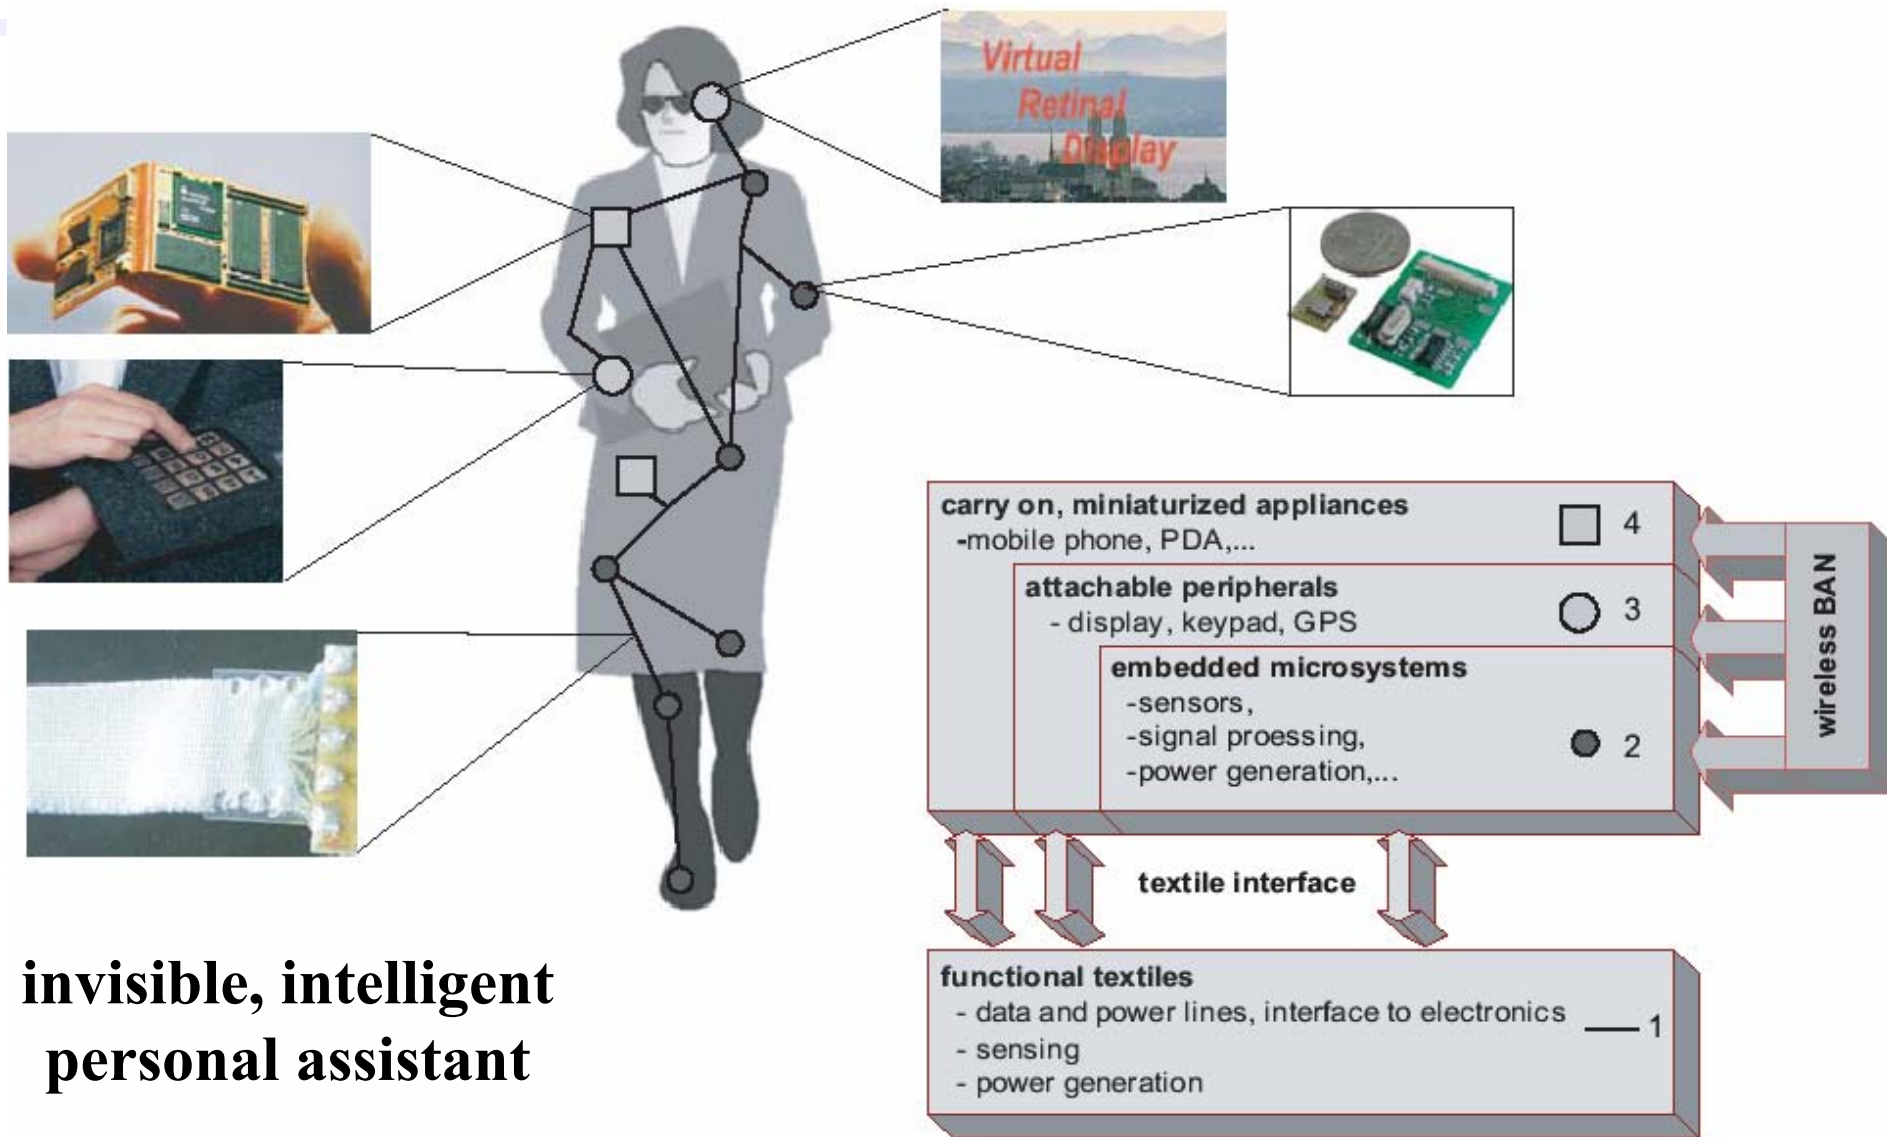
Virtual Retinal Display

carry on, miniaturized appliances
-mobile phone, PDA,...
4

attachable peripherals
- display, keypad, GPS
3

embedded microsystems
-sensors,
-signal proessing,
-power generation,...
2

wireless BAN

textile interface

functional textiles
- data and power lines, interface to electronics
- sensing
- power generation
1

invisible, intelligent personal assistant